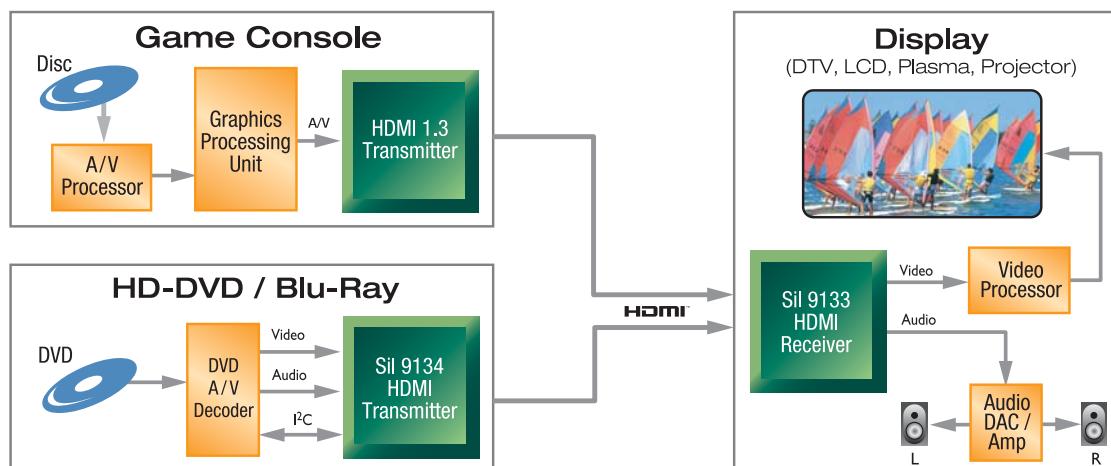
Game Console

Disc

A/V Processor

Graphics Processing Unit

A/V

HDMI 1.3 Transmitter

HD-DVD / Blu-Ray

DVD

DVD A/V Decoder

Video

Audio

$I^2C$

Sil 9134 HDMI Transmitter

HDMI

Display

(DTV, LCD, Plasma, Projector)

Sil 9133 HDMI Receiver

Video

Audio

Video Processor

Audio DAC / Amp

L

R